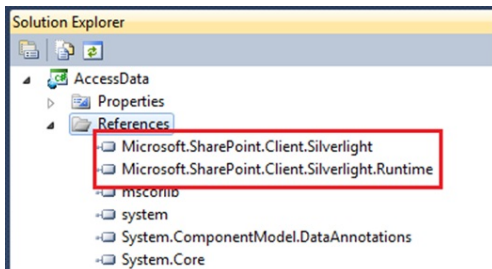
Solution Explorer

AccessData
Properties
References
Microsoft.SharePoint.Client.Silverlight
Microsoft.SharePoint.Client.Silverlight.Runtime
mscorlib
system
System.ComponentModel.DataAnnotations
System.Core